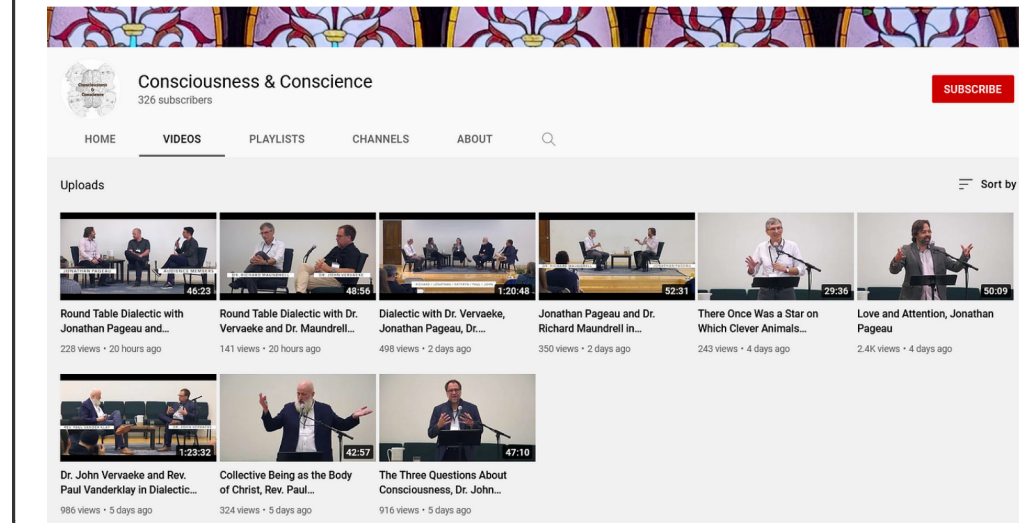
Consciousness & Conscience
326 subscribers

SUBSCRIBE

HOME VIDEOS PLAYLISTS CHANNELS ABOUT

Uploads

Sort by

JONATHAN PAGEAU AUDIENCE MEMBERS
46:23
Round Table Dialectic with Jonathan Pageau and...
228 views • 20 hours ago

DR. RICHARD MAUNDRELL DR. JOHN VERVAEKE
48:56
Round Table Dialectic with Dr. Vervaeke and Dr. Maundrell...
141 views • 20 hours ago

1:20:48
Dialectic with Dr. Vervaeke, Jonathan Pageau, Dr....
498 views • 2 days ago

52:31
Jonathan Pageau and Dr. Richard Maundrell in...
350 views • 2 days ago

29:36
There Once Was a Star on Which Clever Animals...
243 views • 4 days ago

50:09
Love and Attention, Jonathan Pageau
2.4K views • 4 days ago

REV. PAUL VANDERKLAY DR. JOHN VERVAEKE
1:23:32
Dr. John Vervaeke and Rev. Paul Vanderklay in Dialectic...
986 views • 5 days ago

42:57
Collective Being as the Body of Christ, Rev. Paul...
324 views • 5 days ago

47:10
The Three Questions About Consciousness, Dr. John...
916 views • 5 days ago